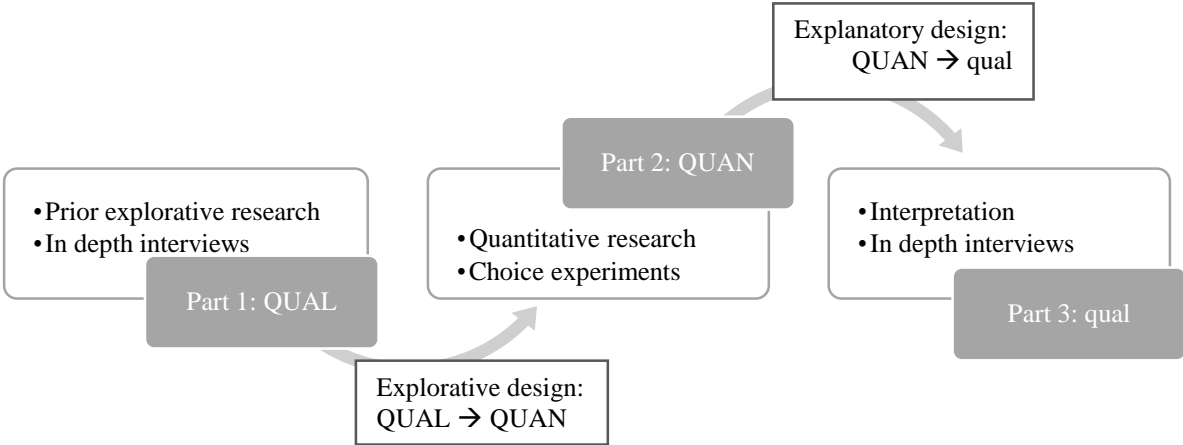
Explanatory design: QUAN → qual

•Prior explorative research
•In depth interviews

Part 1: QUAL

Part 2: QUAN

•Quantitative research
•Choice experiments

•Interpretation
•In depth interviews

Part 3: qual

Explorative design: QUAL → QUAN